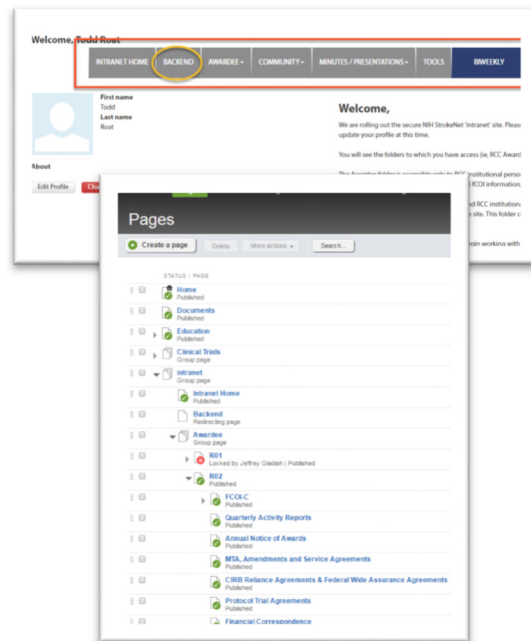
Welcome, Todd Rout

INTRANET HOME
BACKEND
AWARDEE ▾
COMMUNITY ▾
MINUTES / PRESENTATIONS ▾
TOOLS
BIWEEKLY

First name
Todd
Last name
Rout

About

Edit Profile
Ch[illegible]

Welcome,

We are rolling out the secure NIH StrokeNet 'intranet' site. Pleas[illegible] update your profile at this time.

You will see the folders to which you have access (ie, RCC Awar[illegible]

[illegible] (COI information, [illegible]

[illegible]d RCC institution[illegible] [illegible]e site. This folder c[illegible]

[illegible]oin working with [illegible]

Pages

Create a page
Delete
More actions ▾
Search...

STATUS / PAGE

Home
Published

Documents
Published

Education
Published

Clinical Trials
Group page

intranet
Group page

Intranet Home
Published

Backend
Redirecting page

Awardee
Group page

R01
Locked by Jeffrey Gladish | Published

R02
Published

FCOI-C
Published

Quarterly Activity Reports
Published

Annual Notice of Awards
Published

MTA, Amendments and Service Agreements
Published

CIRB Reliance Agreements & Federal Wide Assurance Agreements
Published

Protocol Trial Agreements
Published

Financial Correspondence